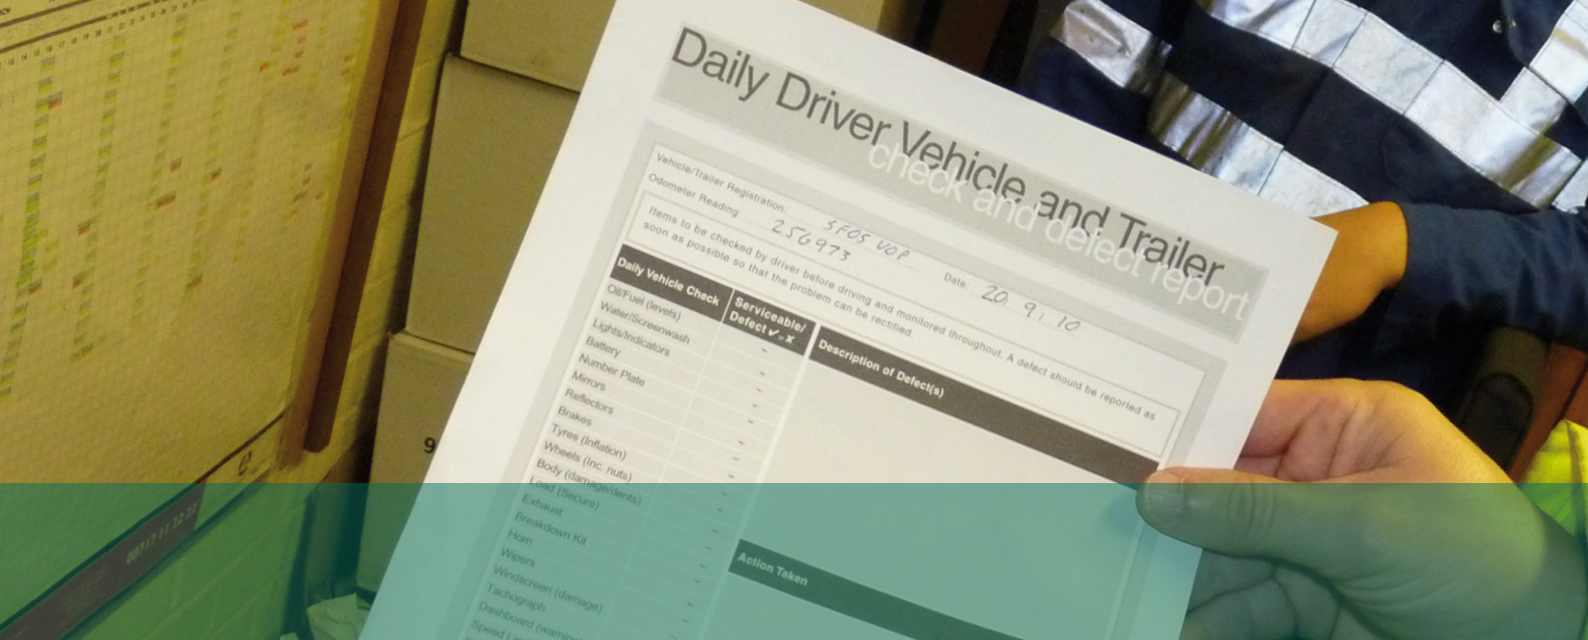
Daily Driver Vehicle and Trailer
check and defect report

Vehicle/Trailer Registration: SF05 VOP
Odometer Reading: 256973
Date: 20 9 10

Items to be checked by driver before driving and monitored throughout. A defect should be reported as soon as possible so that the problem can be rectified.

| Daily Vehicle Check | Serviceable/ Defect ✔ ✘ |
|---|---|
| Oil/Fuel (levels) | - |
| Water/Screenwash | - |
| Lights/Indicators | - |
| Battery | - |
| Number Plate | - |
| Mirrors | - |
| Reflectors | - |
| Brakes | - |
| Tyres (Inflation) | - |
| Wheels (inc. nuts) | - |
| Body (damage/dents) | - |
| Load (Secure) | - |
| Exhaust | - |
| Breakdown Kit | - |
| Horn | - |
| Wipers | - |
| Windscreen (damage) | - |
| Tachograph | - |
| Dashboard (warning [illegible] | - |
| Speed Li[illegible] | |

Description of Defect(s)

Action Taken

9